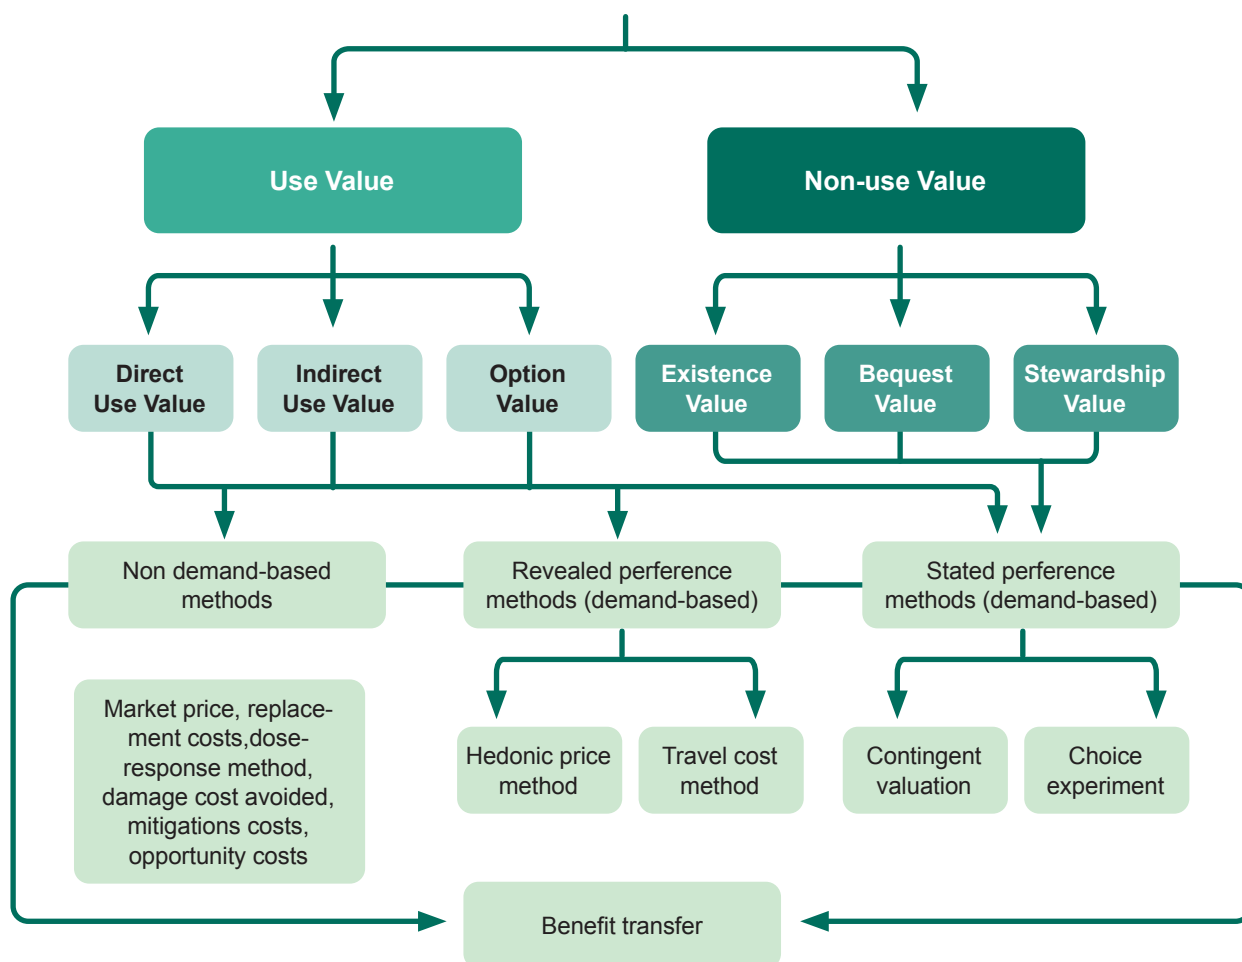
Use Value

Non-use Value

Direct Use Value

Indirect Use Value

Option Value

Existence Value

Bequest Value

Stewardship Value

Non demand-based methods

Revealed perference methods (demand-based)

Stated perference methods (demand-based)

Market price, replacement costs,dose-response method, damage cost avoided, mitigations costs, opportunity costs

Hedonic price method

Travel cost method

Contingent valuation

Choice experiment

Benefit transfer